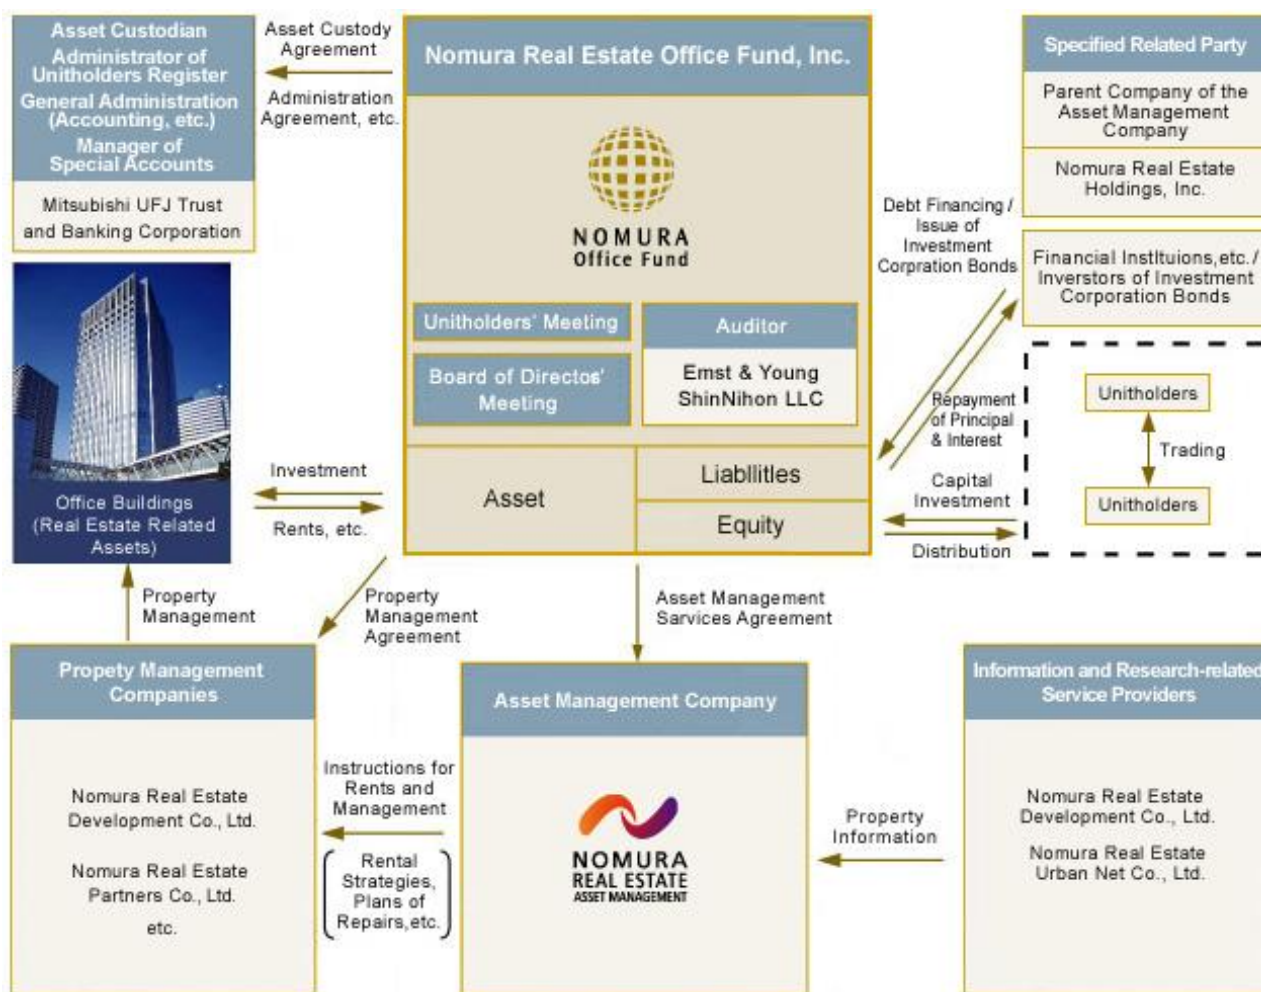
Asset Custodian
Administrator of Unitholders Register
General Administration (Accounting, etc.)
Manager of Special Accounts

Mitsubishi UFJ Trust and Banking Corporation

Asset Custody Agreement

Administration Agreement, etc.

Nomura Real Estate Office Fund, Inc.

NOMURA
Office Fund

Unitholders' Meeting

Board of Directos' Meeting

Auditor

Ernst & Young ShinNihon LLC

Asset

Liabilities

Equity

Specified Related Party

Parent Company of the Asset Management Company

Nomura Real Estate Holdings, Inc.

Debt Financing / Issue of Investment Corpration Bonds

Financial Instituions,etc. / Inverstors of Investment Corporation Bonds

Repayment of Principal & Interest

Capital Investment

Distribution

Unitholders

Trading

Unitholders

Office Buildings (Real Estate Related Assets)

Investment

Rents, etc.

Property Management

Property Management Agreement

Asset Management Services Agreement

Propety Management Companies

Nomura Real Estate Development Co., Ltd.

Nomura Real Estate Partners Co., Ltd.

etc.

Instructions for Rents and Management

Rental Strategies, Plans of Repairs,etc.

Asset Management Company

NOMURA
REAL ESTATE
ASSET MANAGEMENT

Property Information

Information and Research-related Service Providers

Nomura Real Estate Development Co., Ltd.

Nomura Real Estate Urban Net Co., Ltd.